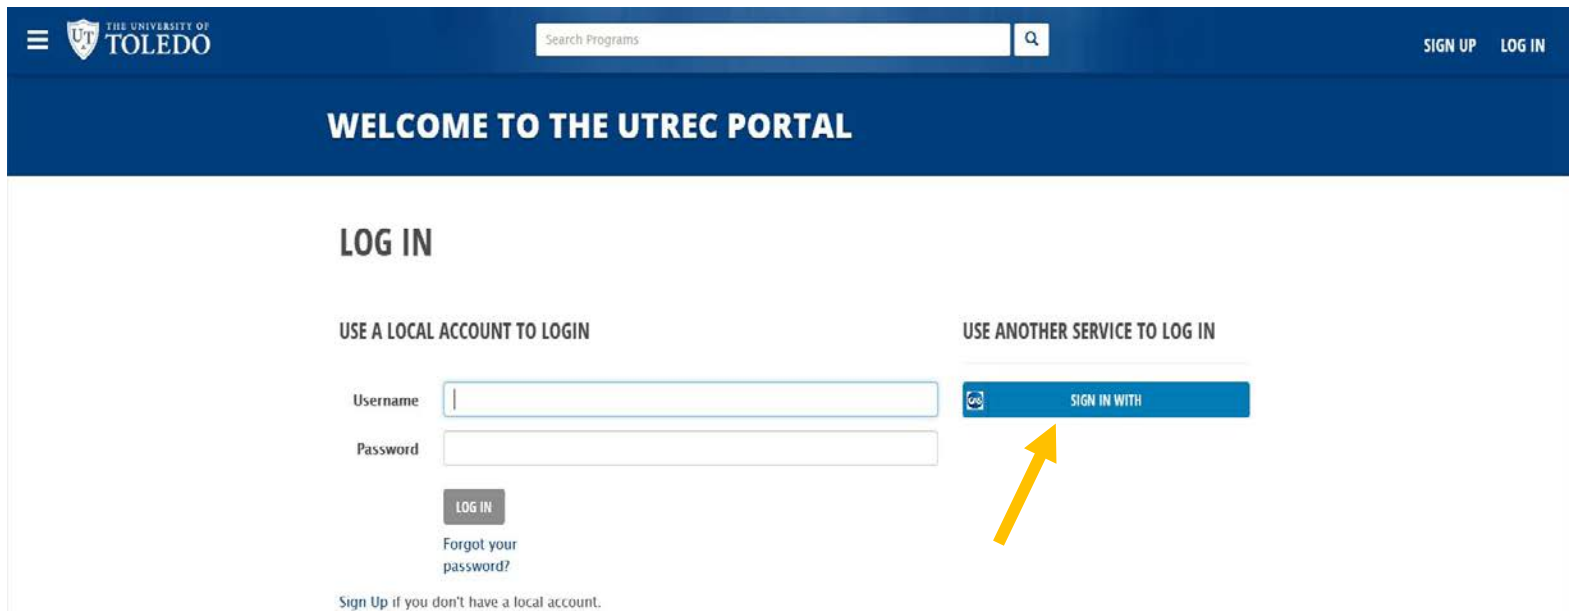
UT THE UNIVERSITY OF TOLEDO

Search Programs

SIGN UP LOG IN

WELCOME TO THE UTREC PORTAL

LOG IN

USE A LOCAL ACCOUNT TO LOGIN

Username

Password

LOG IN

Forgot your password?

Sign Up if you don't have a local account.

USE ANOTHER SERVICE TO LOG IN

SIGN IN WITH